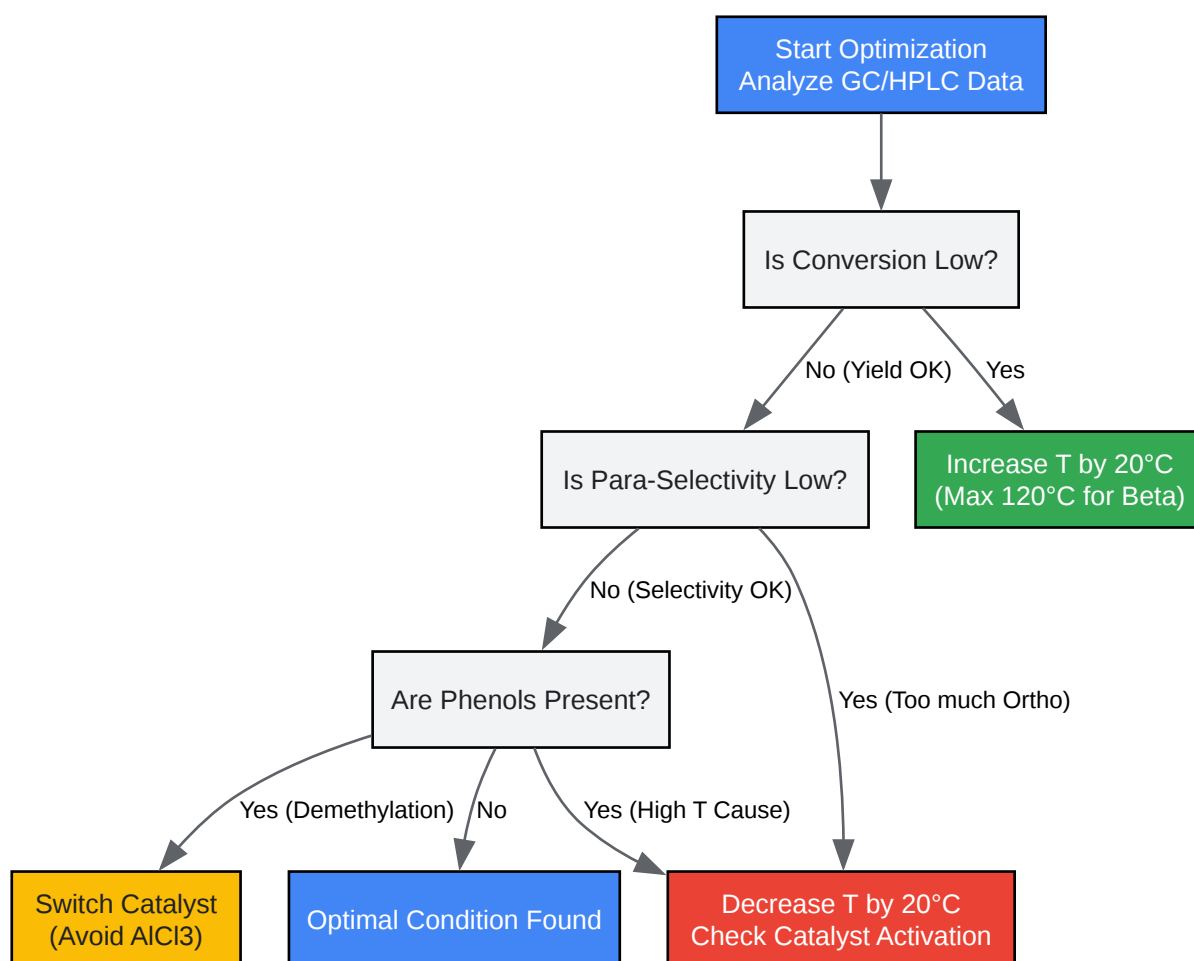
Start Optimization
Analyze GC/HPLC Data

Is Conversion Low?

No (Yield OK)

Yes

Is Para-Selectivity Low?

Increase T by 20°C
(Max 120°C for Beta)

No (Selectivity OK)

Yes (Too much Ortho)

Are Phenols Present?

Yes (Demethylation)

No

Yes (High T Cause)

Switch Catalyst
(Avoid AlCl3)

Optimal Condition Found

Decrease T by 20°C
Check Catalyst Activation